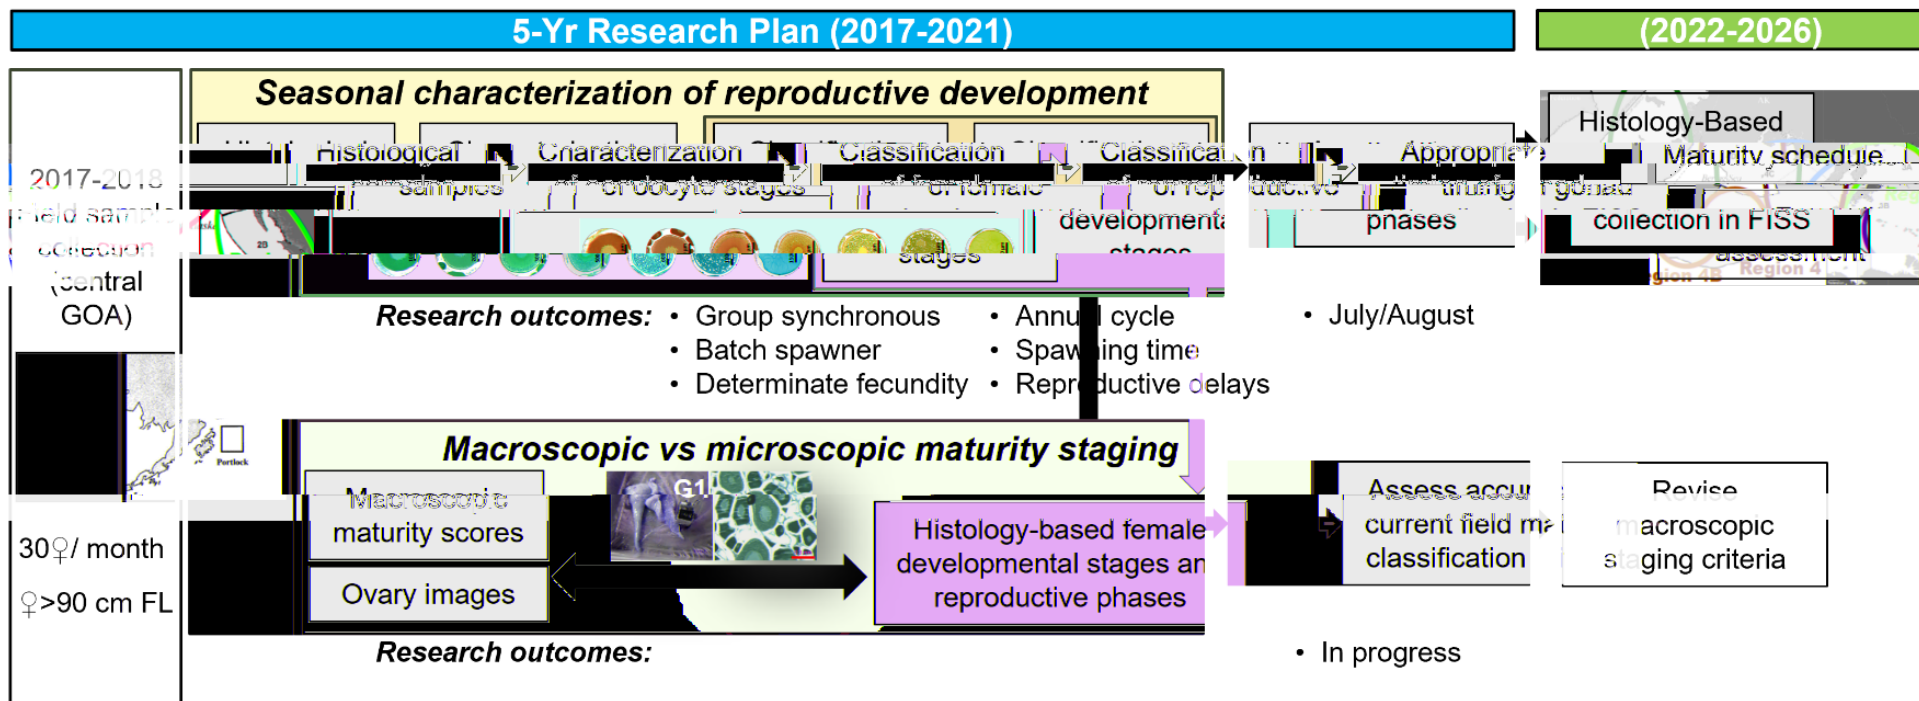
5-Yr Research Plan (2017-2021)

(2022-2026)

2017-2018 field sample collection (central GOA)

30♀/ month

♀>90 cm FL

Seasonal characterization of reproductive development

Histological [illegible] samples

Characterization of oocyte stages

Classification of female developmental stages

Classification of reproductive phases

Appropriate timing for gonad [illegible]

Histology-Based Maturity schedule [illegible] collection in FISS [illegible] assessment

Region 4B Region 4

Portlock

Research outcomes:
• Group synchronous
• Batch spawner
• Determinate fecundity
• Annu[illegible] cycle
• Spaw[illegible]ing time
• Repr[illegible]ductive delays
• July/August

Macroscopic vs microscopic maturity staging

Macroscopic maturity scores

Ovary images

G1

Histology-based female developmental stages an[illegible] reproductive phases

Assess accu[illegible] current field ma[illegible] classification

Revise macroscopic staging criteria

Research outcomes:
• In progress